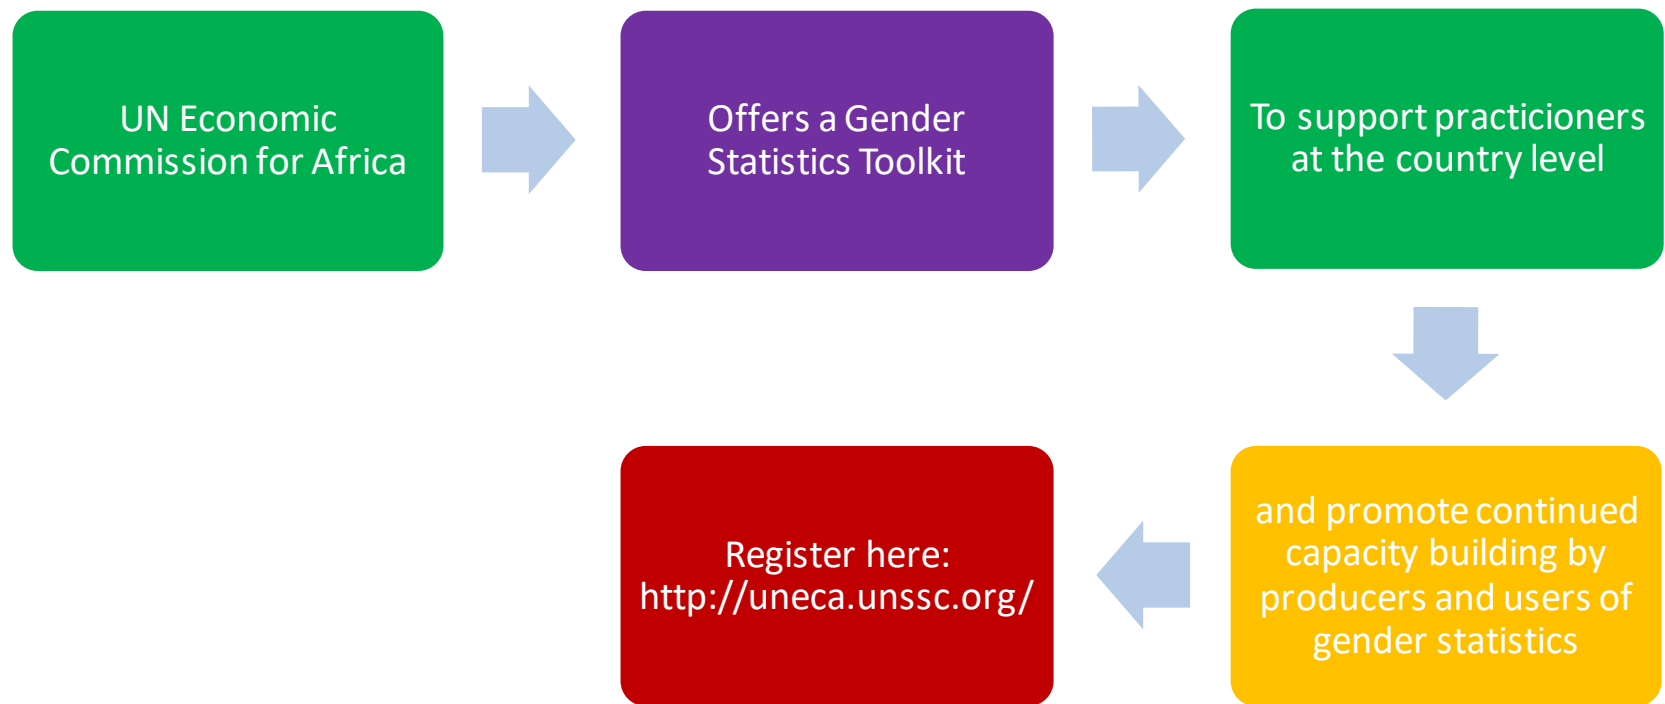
UN Economic Commission for Africa

Offers a Gender Statistics Toolkit

To support practicioners at the country level

and promote continued capacity building by producers and users of gender statistics

Register here: http://uneca.unssc.org/